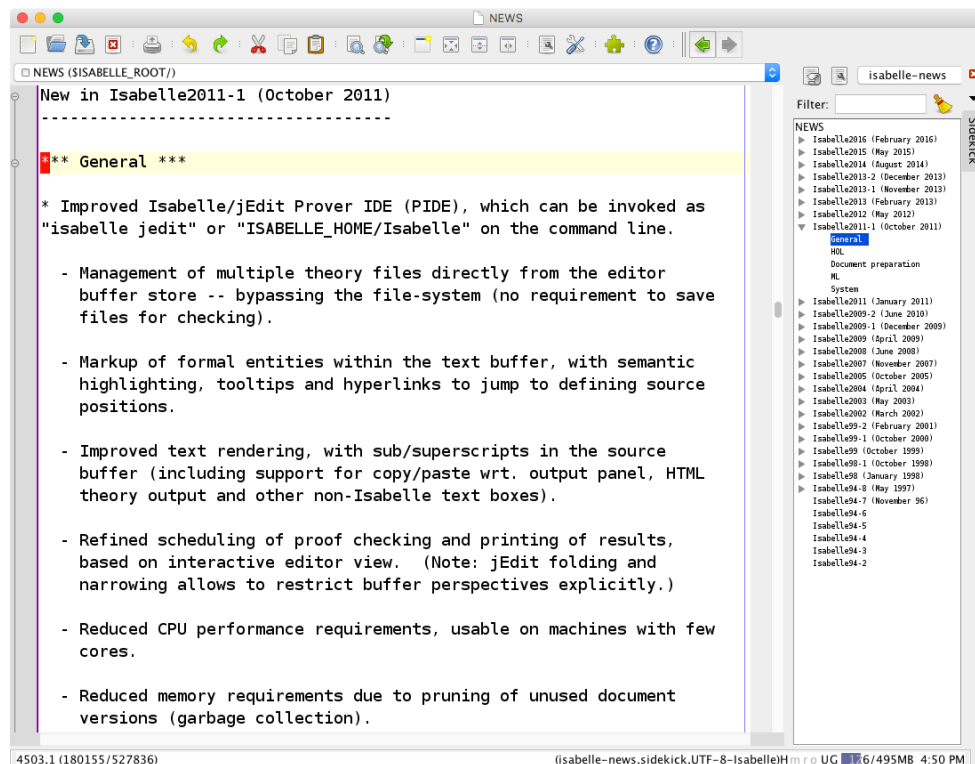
NEWS

NEWS ($ISABELLE_ROOT/)

New in Isabelle2011-1 (October 2011)
------------------------------------

*** General ***

* Improved Isabelle/jEdit Prover IDE (PIDE), which can be invoked as "isabelle jedit" or "ISABELLE_HOME/Isabelle" on the command line.

- Management of multiple theory files directly from the editor buffer store -- bypassing the file-system (no requirement to save files for checking).

- Markup of formal entities within the text buffer, with semantic highlighting, tooltips and hyperlinks to jump to defining source positions.

- Improved text rendering, with sub/superscripts in the source buffer (including support for copy/paste wrt. output panel, HTML theory output and other non-Isabelle text boxes).

- Refined scheduling of proof checking and printing of results, based on interactive editor view. (Note: jEdit folding and narrowing allows to restrict buffer perspectives explicitly.)

- Reduced CPU performance requirements, usable on machines with few cores.

- Reduced memory requirements due to pruning of unused document versions (garbage collection).

isabelle-news

Filter:

Sidekick

NEWS
Isabelle2016 (February 2016)
Isabelle2015 (May 2015)
Isabelle2014 (August 2014)
Isabelle2013-2 (December 2013)
Isabelle2013-1 (November 2013)
Isabelle2013 (February 2013)
Isabelle2012 (May 2012)
Isabelle2011-1 (October 2011)
General
HOL
Document preparation
ML
System
Isabelle2011 (January 2011)
Isabelle2009-2 (June 2010)
Isabelle2009-1 (December 2009)
Isabelle2009 (April 2009)
Isabelle2008 (June 2008)
Isabelle2007 (November 2007)
Isabelle2005 (October 2005)
Isabelle2004 (April 2004)
Isabelle2003 (May 2003)
Isabelle2002 (March 2002)
Isabelle99-2 (February 2001)
Isabelle99-1 (October 2000)
Isabelle99 (October 1999)
Isabelle98-1 (October 1998)
Isabelle98 (January 1998)
Isabelle94-8 (May 1997)
Isabelle94-7 (November 96)
Isabelle94-6
Isabelle94-5
Isabelle94-4
Isabelle94-3
Isabelle94-2

4503.1 (180155/527836)
(isabelle-news,sidekick,UTF-8-Isabelle)H m r o UG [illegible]6/495MB 4:50 PM